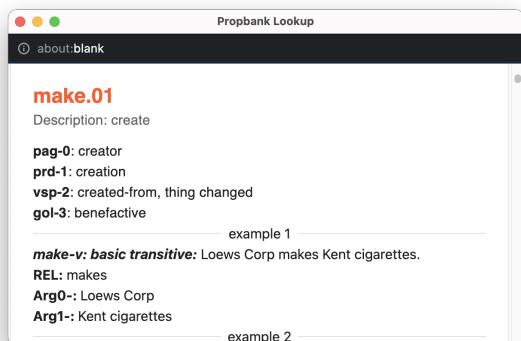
Propbank Lookup

about:blank

make.01

Description: create

pag-0: creator
prd-1: creation
vsp-2: created-from, thing changed
gol-3: benefactive

example 1

make-v: basic transitive: Loews Corp makes Kent cigarettes.
REL: makes
Arg0-: Loews Corp
Arg1-: Kent cigarettes

example 2